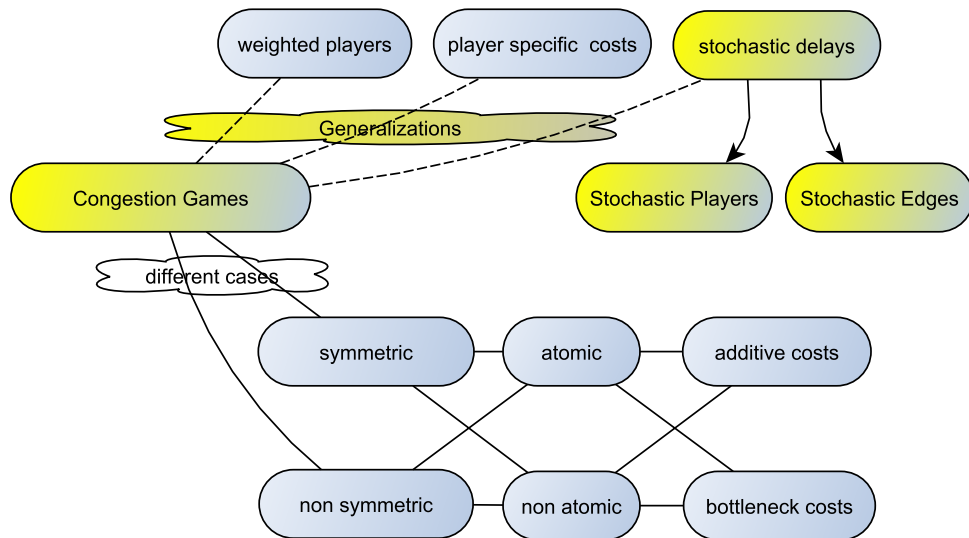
weighted players

player specific costs

stochastic delays

Generalizations

Congestion Games

Stochastic Players

Stochastic Edges

different cases

symmetric

atomic

additive costs

non symmetric

non atomic

bottleneck costs